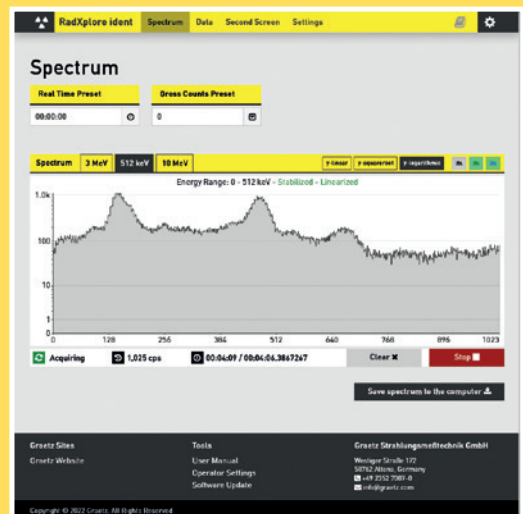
RadXplore ident Spectrum Data Second Screen Settings

Spectrum

Real Time Preset
00:00:00

Gross Counts Preset
0

Spectrum 3 MeV 512 keV 10 MeV

y-linear y-squareroot y-logarithmic

Energy Range: 0 - 512 keV - Stabilized - Linearized

1.0k
100
10
1
0

0 128 256 384 512 640 768 896 1023

Acquiring 1,025 cps 00:04:09 / 00:04:06.3867267 Clear ✖ Stop

Save spectrum to the computer

Graetz Sites
Graetz Website

Tools
User Manual
Operator Settings
Software Update

Graetz Strahlungsmeßtechnik GmbH
Westiger Straße 172
58762 Altena, Germany
+49 2352 2007-0
info@graetz.com

Copyright © 2022 Graetz. All Rights Reserved